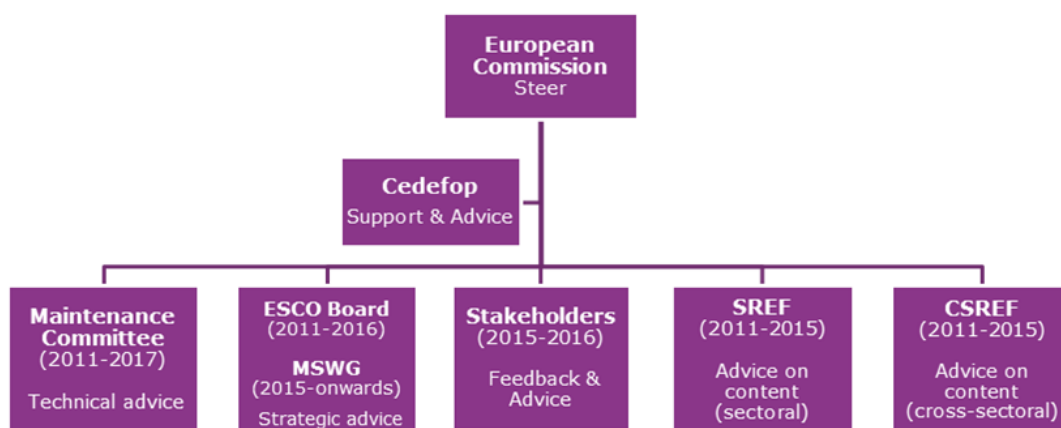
European Commission
Steer

Cedefop
Support & Advice

Maintenance Committee
(2011-2017)
Technical advice

ESCO Board
(2011-2016)
MSWG
(2015-onwards)
Strategic advice

Stakeholders
(2015-2016)
Feedback & Advice

SREF
(2011-2015)
Advice on content (sectoral)

CSREF
(2011-2015)
Advice on content (cross-sectoral)